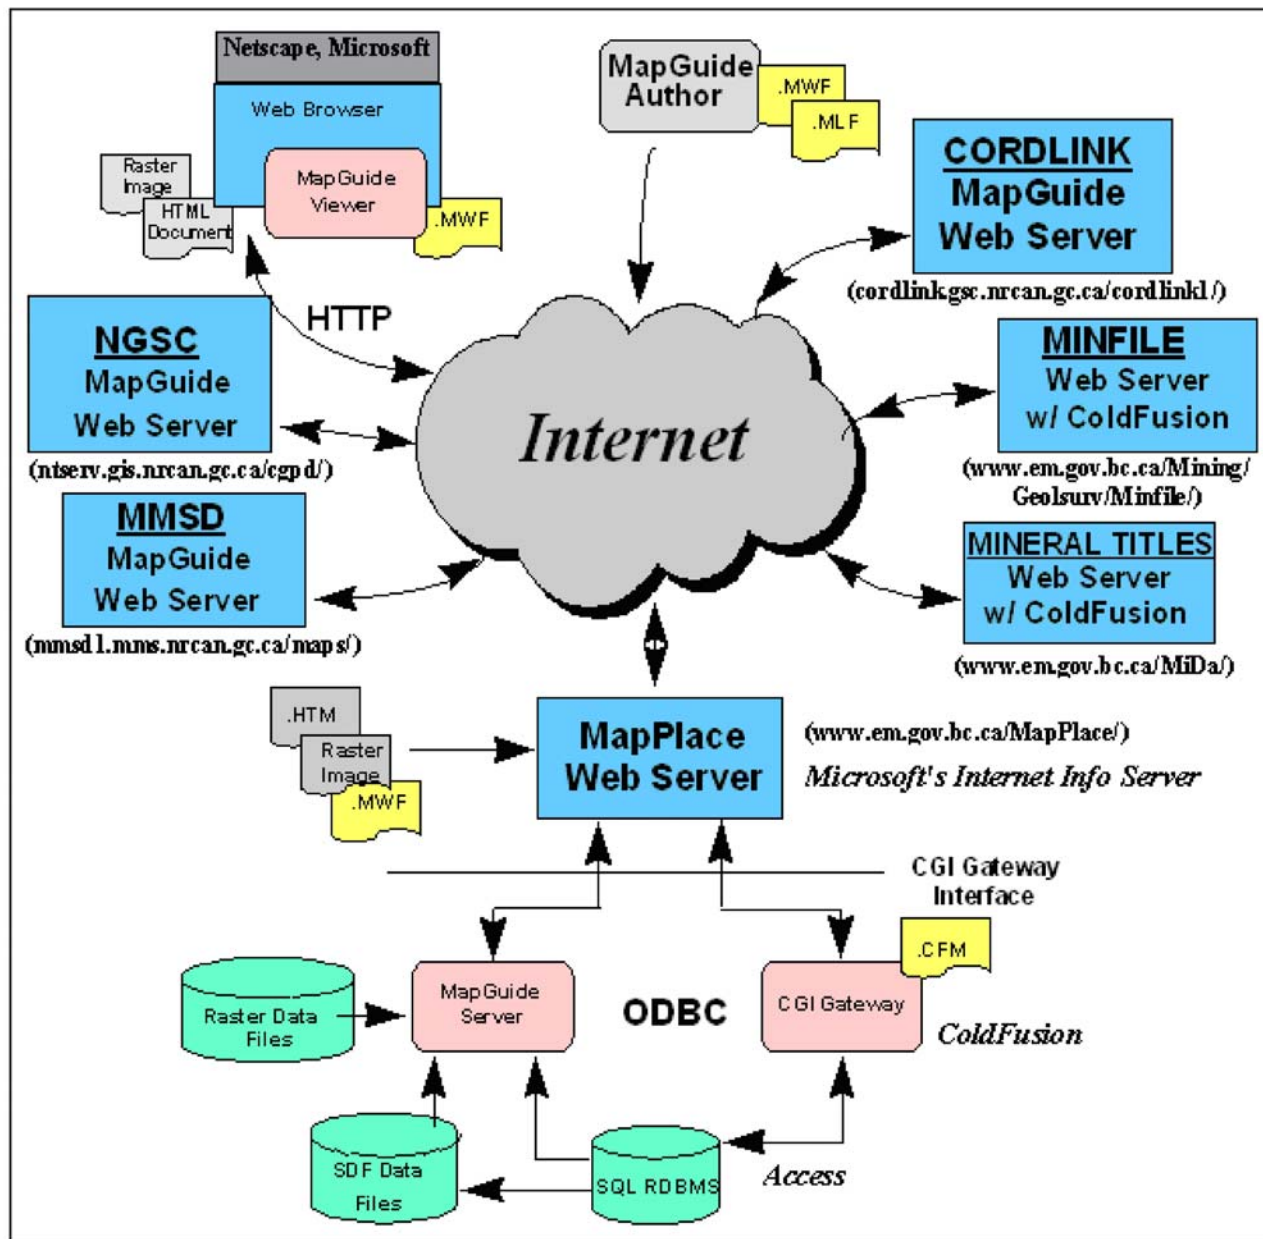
Netscape, Microsoft

Web Browser

MapGuide Viewer

.MWF

Raster Image

HTML Document

MapGuide Author

.MWF

.MLF

CORDLINK
MapGuide
Web Server

(cordlink.gsc.nrcan.gc.ca/cordlink1/)

HTTP

NGSC
MapGuide
Web Server

(ntserv.gis.nrcan.gc.ca/cgpd/)

Internet

MINFILE
Web Server
w/ ColdFusion

(www.em.gov.bc.ca/Mining/Geolsurv/Minfile/)

MMSD
MapGuide
Web Server

(mmsd1.mms.nrcan.gc.ca/maps/)

MINERAL TITLES
Web Server
w/ ColdFusion

(www.em.gov.bc.ca/MiDa/)

.HTM

Raster Image

.MWF

MapPlace
Web Server

(www.em.gov.bc.ca/MapPlace/)

Microsoft's Internet Info Server

CGI Gateway Interface

.CFM

Raster Data Files

MapGuide Server

ODBC

CGI Gateway

ColdFusion

SDF Data Files

SQL RDBMS

Access